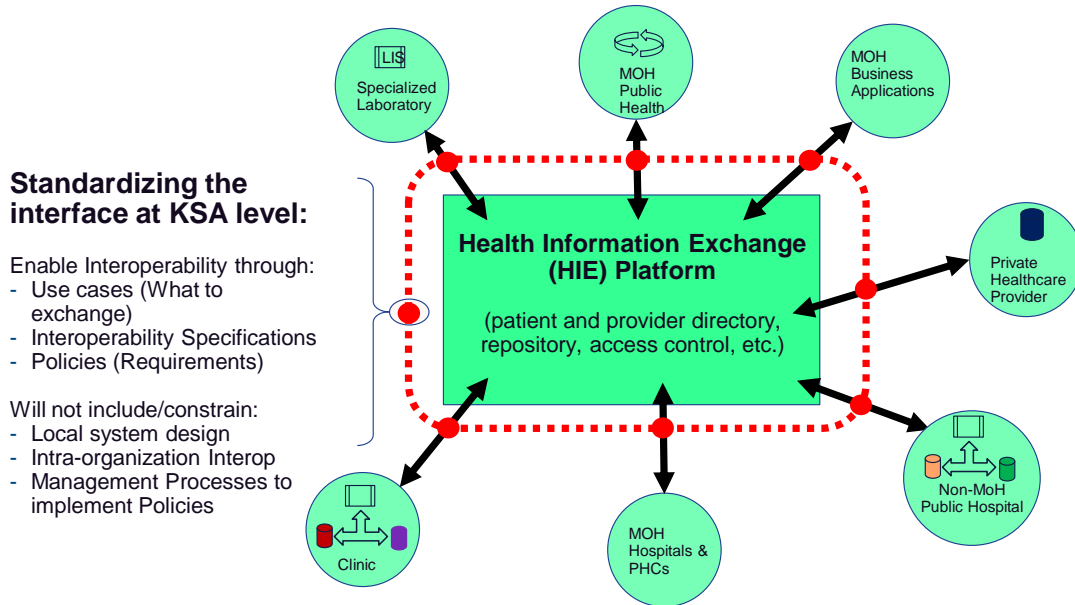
Standardizing the interface at KSA level:

Enable Interoperability through:
- Use cases (What to exchange)
- Interoperability Specifications
- Policies (Requirements)

Will not include/constrain:
- Local system design
- Intra-organization Interop
- Management Processes to implement Policies

LIS
Specialized Laboratory

MOH Public Health

MOH Business Applications

Private Healthcare Provider

Health Information Exchange (HIE) Platform

(patient and provider directory, repository, access control, etc.)

Non-MoH Public Hospital

MOH Hospitals & PHCs

Clinic